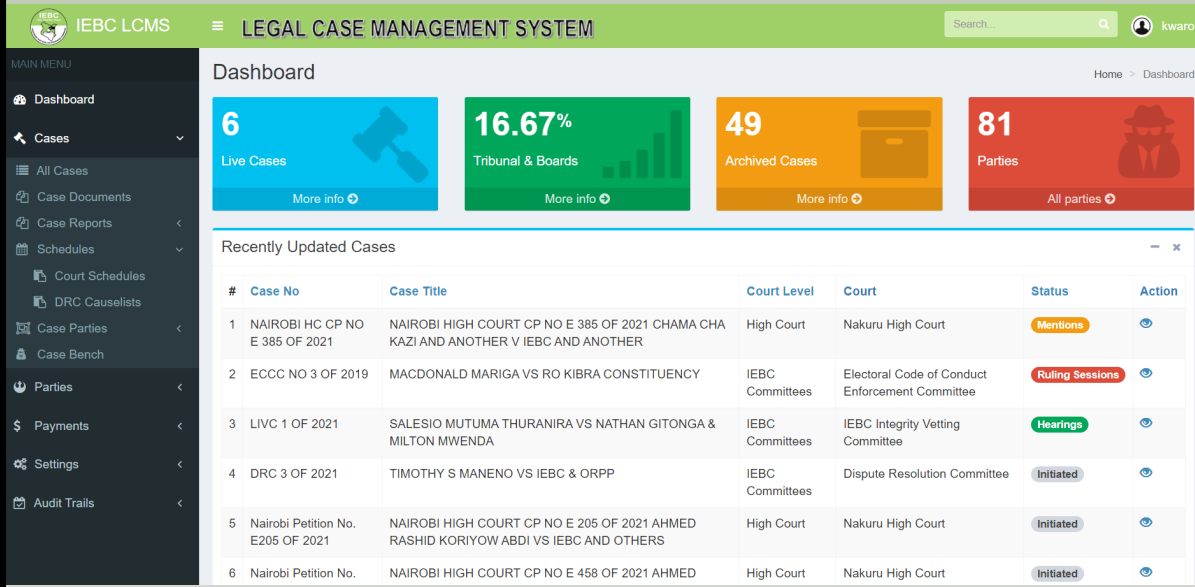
IEBC LCMS

LEGAL CASE MANAGEMENT SYSTEM

Search...

kwaro

MAIN MENU

Dashboard

Cases

All Cases

Case Documents

Case Reports

Schedules

Court Schedules

DRC Causelists

Case Parties

Case Bench

Parties

Payments

Settings

Audit Trails

Dashboard

Home > Dashboard

6
Live Cases
More info

16.67%
Tribunal & Boards
More info

49
Archived Cases
More info

81
Parties
All parties

Recently Updated Cases

| # | Case No | Case Title | Court Level | Court | Status | Action |
|---|---|---|---|---|---|---|
| 1 | NAIROBI HC CP NO E 385 OF 2021 | NAIROBI HIGH COURT CP NO E 385 OF 2021 CHAMA CHA KAZI AND ANOTHER V IEBC AND ANOTHER | High Court | Nakuru High Court | Mentions | |
| 2 | ECCC NO 3 OF 2019 | MACDONALD MARIGA VS RO KIBRA CONSTITUENCY | IEBC Committees | Electoral Code of Conduct Enforcement Committee | Ruling Sessions | |
| 3 | LIVC 1 OF 2021 | SALESIO MUTUMA THURANIRA VS NATHAN GITONGA & MILTON MWENDA | IEBC Committees | IEBC Integrity Vetting Committee | Hearings | |
| 4 | DRC 3 OF 2021 | TIMOTHY S MANENO VS IEBC & ORPP | IEBC Committees | Dispute Resolution Committee | Initiated | |
| 5 | Nairobi Petition No. E205 OF 2021 | NAIROBI HIGH COURT CP NO E 205 OF 2021 AHMED RASHID KORIYOW ABDI VS IEBC AND OTHERS | High Court | Nakuru High Court | Initiated | |
| 6 | Nairobi Petition No. | NAIROBI HIGH COURT CP NO E 458 OF 2021 AHMED | High Court | Nakuru High Court | Initiated | |